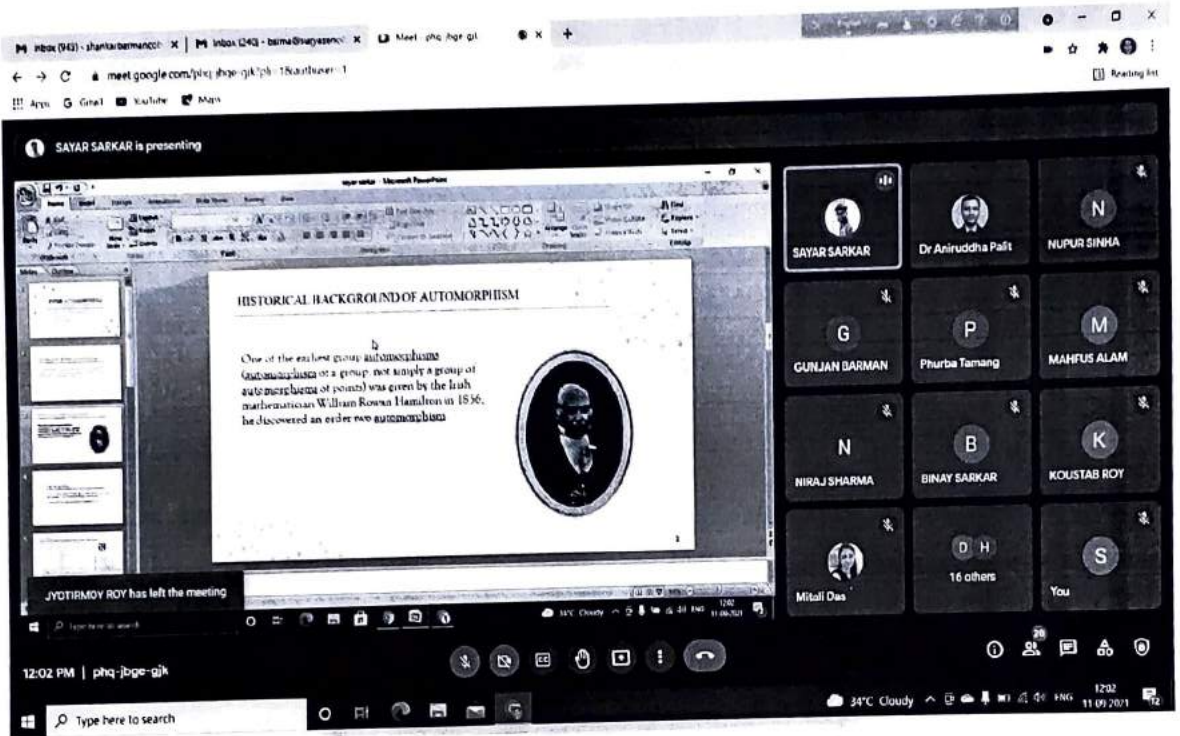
M Inbox (943) - shankarbarmancoll × | M Inbox (240) - bsima@suryasenco × | Meet - phq-jbge-gjk × +

← → C meet.google.com/phq-jbge-gjk?pli=1&authuser=1

Apps Gmail YouTube Maps

Reading list

SAYAR SARKAR is presenting

HISTORICAL BACKGROUND OF AUTOMORPHISM

One of the earliest group automorphisms (automorphisms of a group, not simply a group of automorphisms of points) was given by the Irish mathematician William Rowan Hamilton in 1856, he discovered an order two automorphism

2

SAYAR SARKAR

Dr Aniruddha Palit

N

NUPUR SINHA

G

GUNJAN BARMAN

P

Phurba Tamang

M

MAHFUS ALAM

N

NIRAJ SHARMA

B

BINAY SARKAR

K

KOUSTAB ROY

Mitali Das

D H

16 others

S

You

JYOTIRMOY ROY has left the meeting

Type here to search

34°C Cloudy ENG 12:02 11-09-2021

12:02 PM | phq-jbge-gjk

20

Type here to search

34°C Cloudy ENG 12:02 11-09-2021